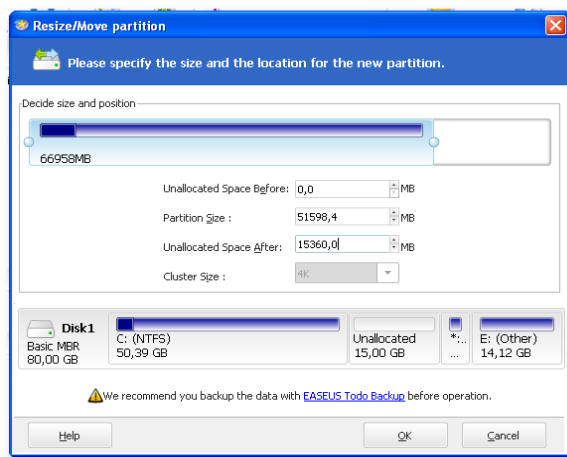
Resize/Move partition

Please specify the size and the location for the new partition.

Decide size and position

66958MB

Unallocated Space Before: 0,0 MB

Partition Size : 51598,4 MB

Unallocated Space After: 15360,0 MB

Cluster Size : 4K

Disk1
Basic MBR
80,00 GB

C: (NTFS)
50,39 GB

Unallocated
15,00 GB

*:...
...

E: (Other)
14,12 GB

We recommend you backup the data with EASEUS Todo Backup before operation.

Help

OK

Cancel